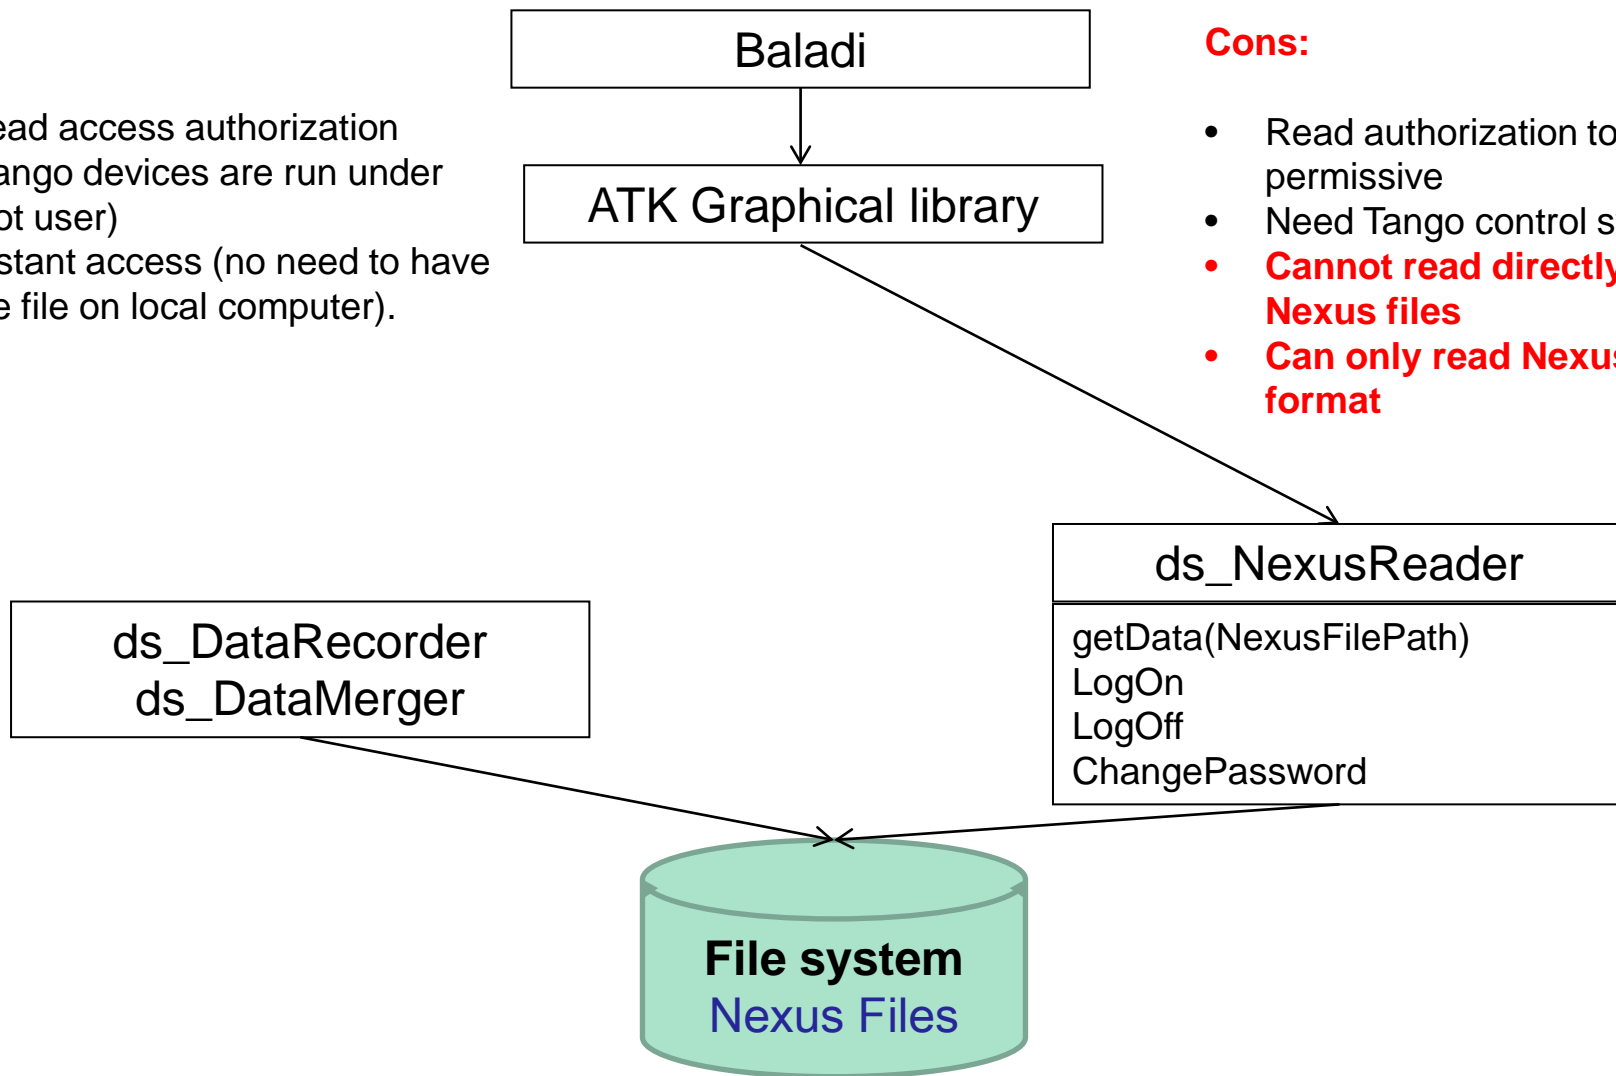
ead access authorization ango devices are run under ot user) stant access (no need to have e file on local computer).

Baladi

ATK Graphical library

Cons:

- Read authorization to permissive
- Need Tango control s
- Cannot read directly Nexus files
- Can only read Nexus format

ds_NexusReader

getData(NexusFilePath)
LogOn
LogOff
ChangePassword

ds_DataRecorder
ds_DataMerger

File system
Nexus Files